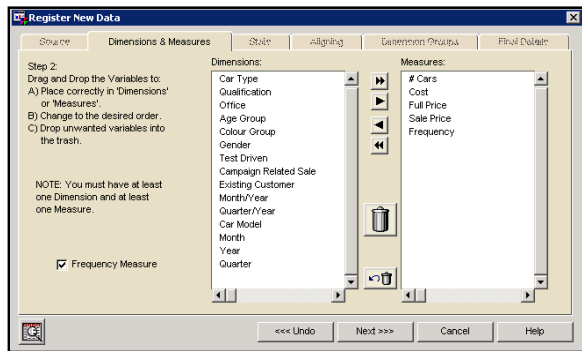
Register New Data

Source | Dimensions & Measures | Stats | Aligning | Dimension Groups | Final Details

Step 2:
Drag and Drop the Variables to:
A) Place correctly in 'Dimensions' or 'Measures'.
B) Change to the desired order.
C) Drop unwanted variables into the trash.

NOTE: You must have at least one Dimension and at least one Measure.

Frequency Measure

Dimensions:
Car Type
Qualification
Office
Age Group
Colour Group
Gender
Test Driven
Campaign Related Sale
Existing Customer
Month/Year
Quarter/Year
Car Model
Month
Year
Quarter

Measures:
# Cars
Cost
Full Price
Sale Price
Frequency

<<< Undo
Next >>>
Cancel
Help